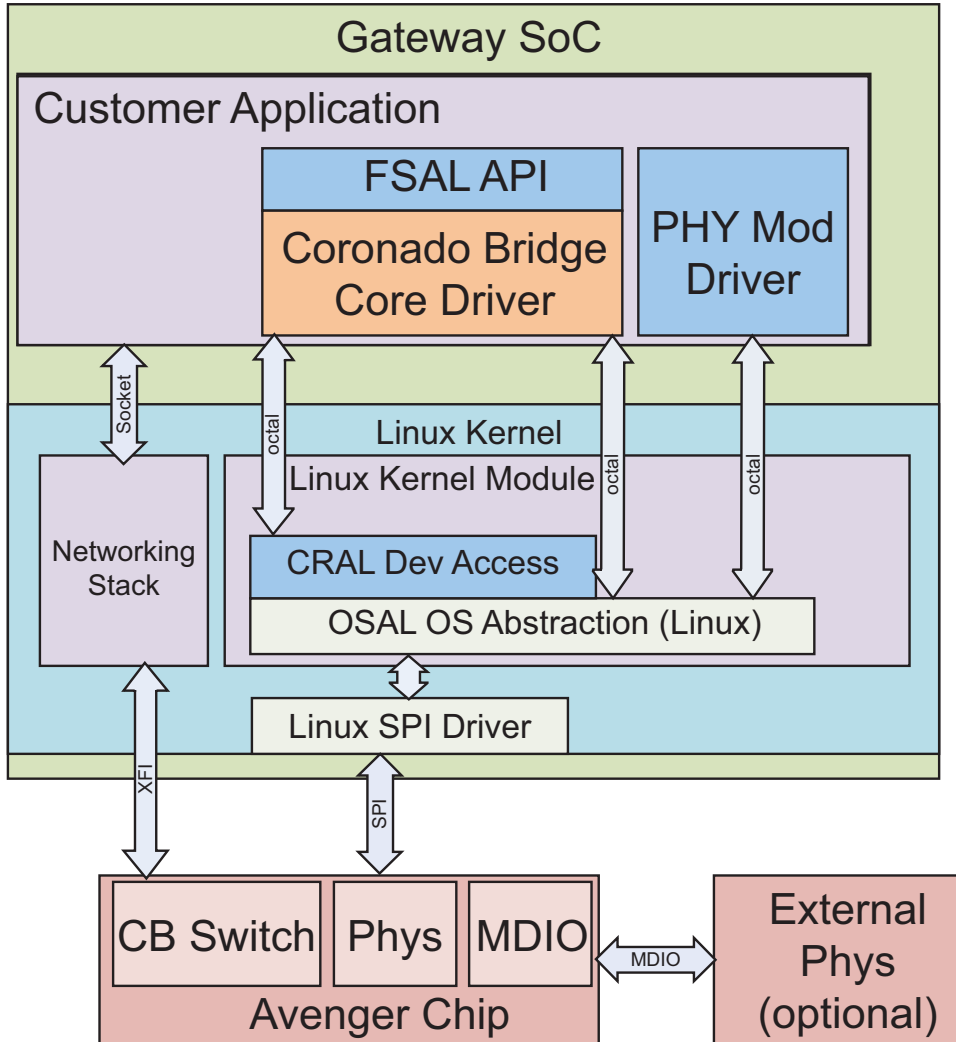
Gateway SoC

Customer Application

FSAL API

Coronado Bridge Core Driver

PHY Mod Driver

Socket

octal

octal

octal

Linux Kernel

Networking Stack

Linux Kernel Module

CRAL Dev Access

OSAL OS Abstraction (Linux)

Linux SPI Driver

XFI

SPI

CB Switch

Phys

MDIO

MDIO

Avenger Chip

External Phys (optional)